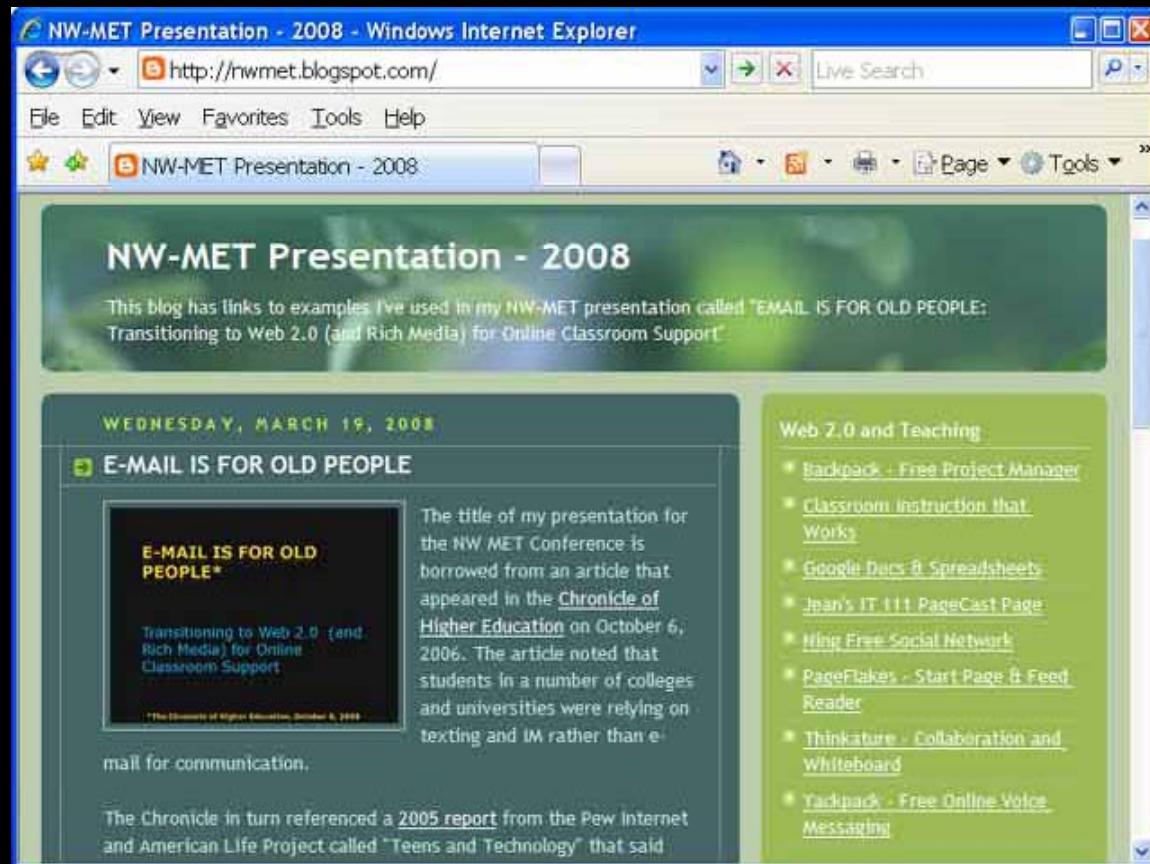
NW-MET Presentation - 2008 - Windows Internet Explorer

http://nwmet.blogspot.com/

Live Search

File Edit View Favorites Tools Help

NW-MET Presentation - 2008

Page Tools

NW-MET Presentation - 2008

This blog has links to examples I've used in my NW-MET presentation called "EMAIL IS FOR OLD PEOPLE: Transitioning to Web 2.0 (and Rich Media) for Online Classroom Support"

WEDNESDAY, MARCH 19, 2008

E-MAIL IS FOR OLD PEOPLE

E-MAIL IS FOR OLD PEOPLE*

Transitioning to Web 2.0 (and Rich Media) for Online Classroom Support

*The Chronicle of Higher Education, October 6, 2006

The title of my presentation for the NW MET Conference is borrowed from an article that appeared in the Chronicle of Higher Education on October 6, 2006. The article noted that students in a number of colleges and universities were relying on texting and IM rather than e-mail for communication.

The Chronicle in turn referenced a 2005 report from the Pew Internet and American Life Project called "Teens and Technology" that said

Web 2.0 and Teaching

Backpack - Free Project Manager

Classroom Instruction that Works

Google Docs & Spreadsheets

Jean's IT 111 PageCast Page

Ning Free Social Network

PageFlakes - Start Page & Feed Reader

Thinkature - Collaboration and Whiteboard

Yackpack - Free Online Voice Messaging